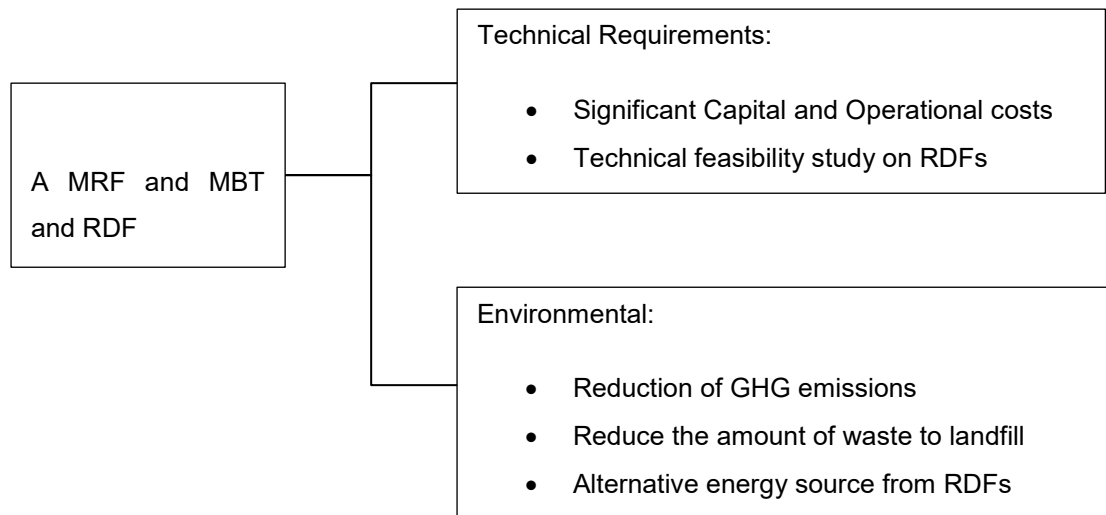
A MRF and MBT and RDF

Technical Requirements:

- Significant Capital and Operational costs
- Technical feasibility study on RDFs

Environmental:

- Reduction of GHG emissions
- Reduce the amount of waste to landfill
- Alternative energy source from RDFs